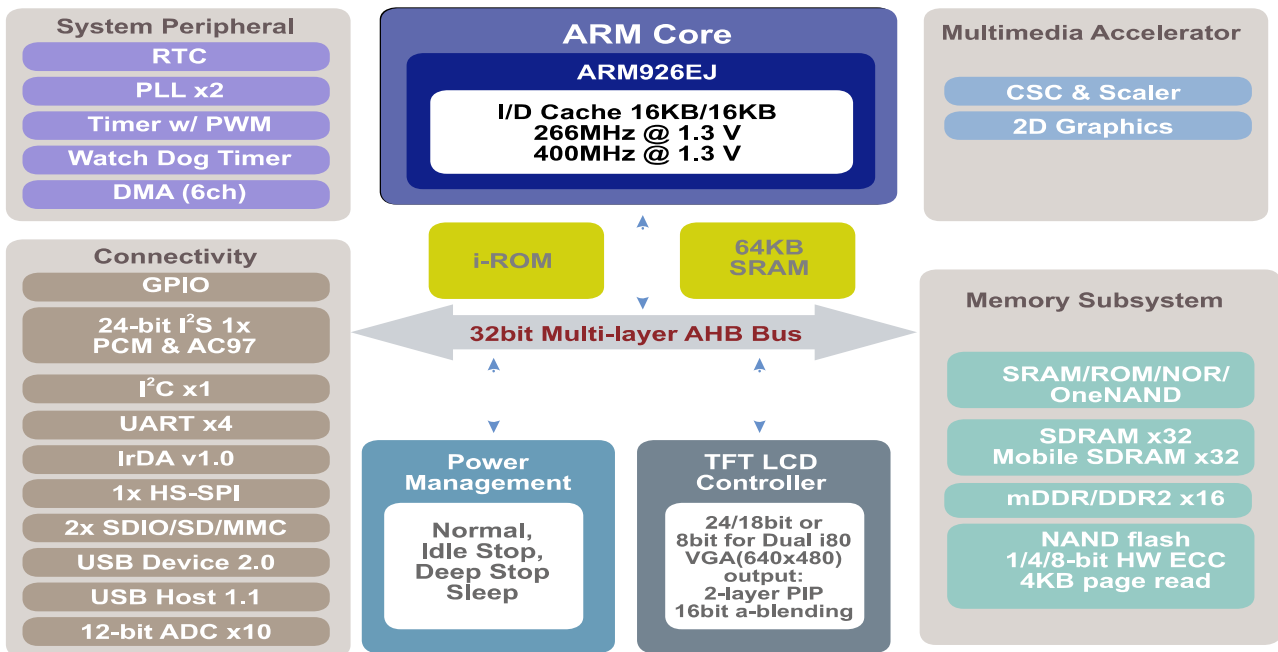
System Peripheral
RTC
PLL x2
Timer w/ PWM
Watch Dog Timer
DMA (6ch)

ARM Core
ARM926EJ
I/D Cache 16KB/16KB
266MHz @ 1.3 V
400MHz @ 1.3 V

Multimedia Accelerator
CSC & Scaler
2D Graphics

Connectivity
GPIO
24-bit I$^2$S 1x PCM & AC97
I$^2$C x1
UART x4
IrDA v1.0
1x HS-SPI
2x SDIO/SD/MMC
USB Device 2.0
USB Host 1.1
12-bit ADC x10

i-ROM
64KB SRAM

32bit Multi-layer AHB Bus

Memory Subsystem
SRAM/ROM/NOR/ OneNAND
SDRAM x32 Mobile SDRAM x32
mDDR/DDR2 x16
NAND flash 1/4/8-bit HW ECC 4KB page read

Power Management
Normal, Idle Stop, Deep Stop Sleep

TFT LCD Controller
24/18bit or 8bit for Dual i80 VGA(640x480) output: 2-layer PIP 16bit a-blending